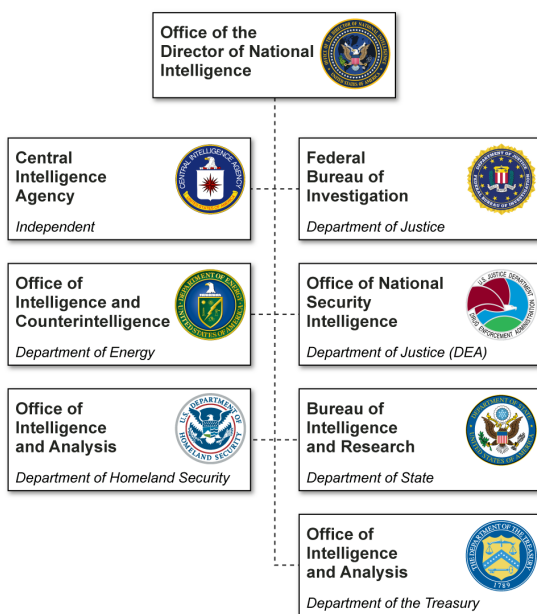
Office of the Director of National Intelligence

Central Intelligence Agency
Independent

Federal Bureau of Investigation
Department of Justice

Office of Intelligence and Counterintelligence
Department of Energy

Office of National Security Intelligence
Department of Justice (DEA)

Office of Intelligence and Analysis
Department of Homeland Security

Bureau of Intelligence and Research
Department of State

Office of Intelligence and Analysis
Department of the Treasury